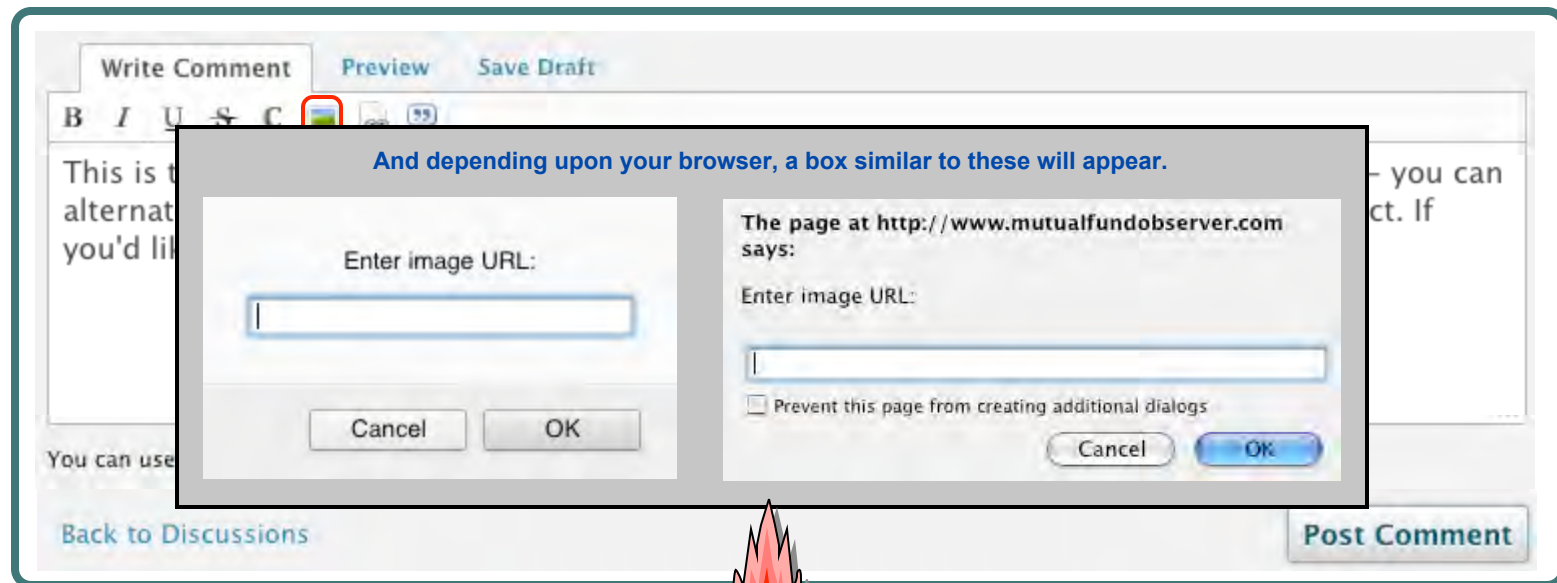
Write Comment
Preview
Save Draft

B I U S C

This is t – you can
alternat ct. If
you'd lik

And depending upon your browser, a box similar to these will appear.

Enter image URL:

Cancel
OK

The page at http://www.mutualfundobserver.com says:

Enter image URL:

Prevent this page from creating additional dialogs

Cancel
OK

You can use

Back to Discussions

Post Comment